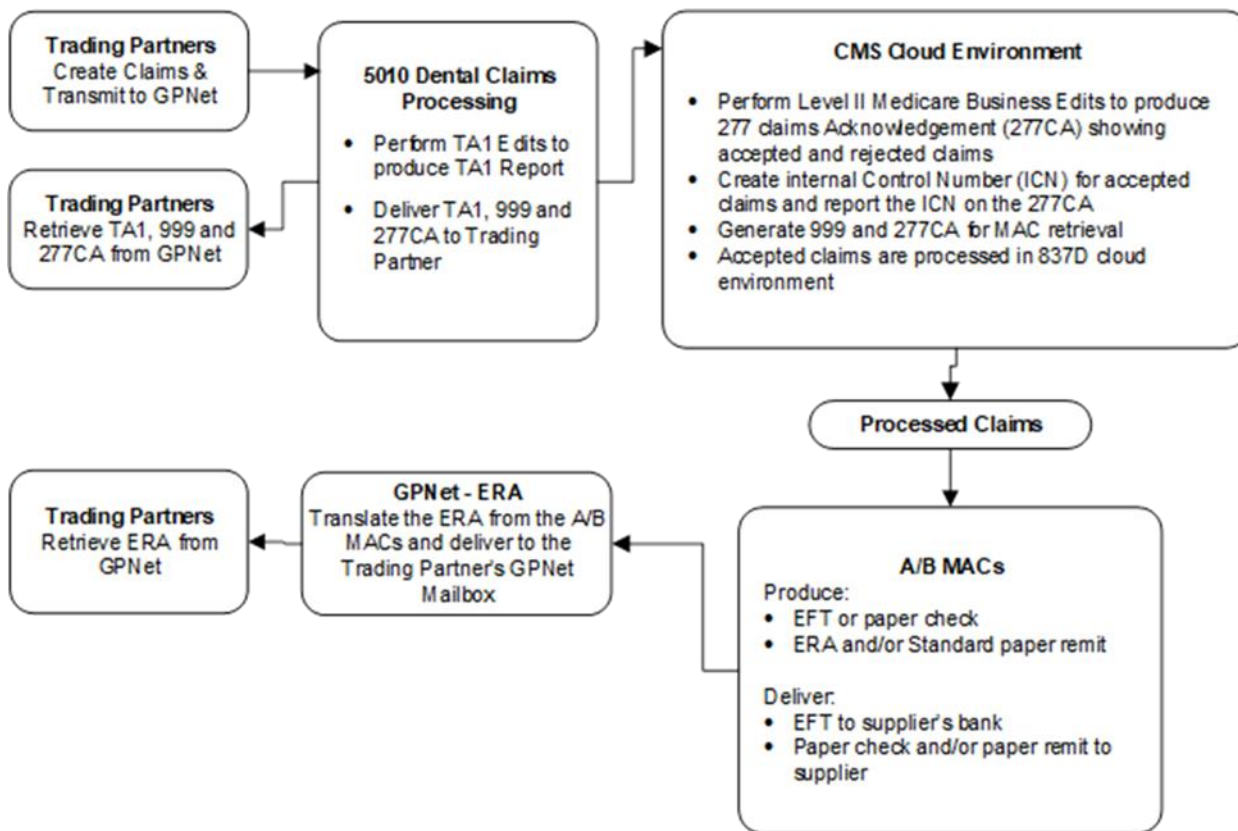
**Trading Partners**
Create Claims & Transmit to GPNet

**Trading Partners**
Retrieve TA1, 999 and 277CA from GPNet

**5010 Dental Claims Processing**
- Perform TA1 Edits to produce TA1 Report
- Deliver TA1, 999 and 277CA to Trading Partner

**CMS Cloud Environment**
- Perform Level II Medicare Business Edits to produce 277 claims Acknowledgement (277CA) showing accepted and rejected claims
- Create internal Control Number (ICN) for accepted claims and report the ICN on the 277CA
- Generate 999 and 277CA for MAC retrieval
- Accepted claims are processed in 837D cloud environment

**Processed Claims**

**A/B MACs**
Produce:
- EFT or paper check
- ERA and/or Standard paper remit

Deliver:
- EFT to supplier's bank
- Paper check and/or paper remit to supplier

**GPNet - ERA**
Translate the ERA from the A/B MACs and deliver to the Trading Partner's GPNet Mailbox

**Trading Partners**
Retrieve ERA from GPNet